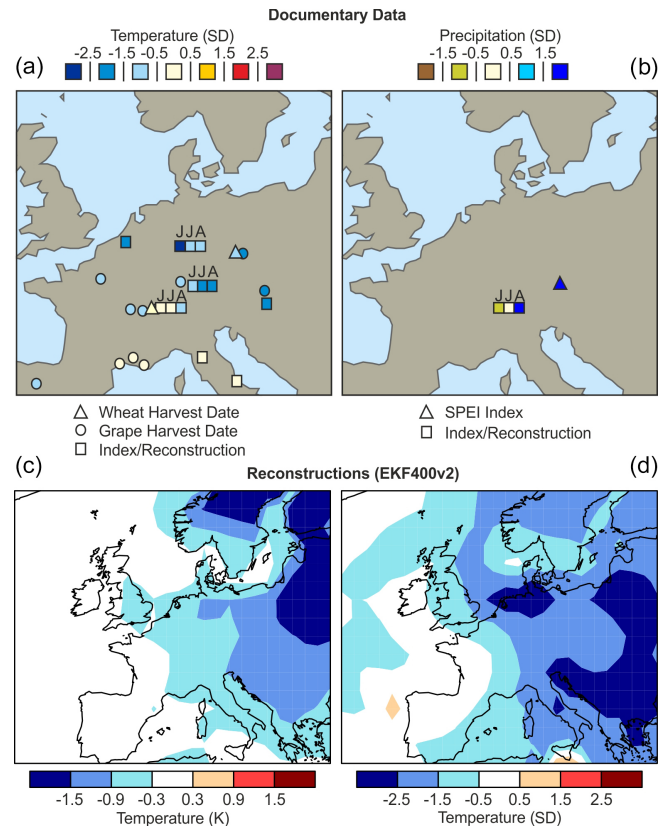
Documentary Data

Temperature (SD)
-2.5 -1.5 -0.5 0.5 1.5 2.5

(a)

JJA
JJA
JJA

Wheat Harvest Date
Grape Harvest Date
Index/Reconstruction

Precipitation (SD)
-1.5 -0.5 0.5 1.5

(b)

JJA

SPEI Index
Index/Reconstruction

(c)

Reconstructions (EKF400v2)

(d)

-1.5 -0.9 -0.3 0.3 0.9 1.5
Temperature (K)

-2.5 -1.5 -0.5 0.5 1.5 2.5
Temperature (SD)